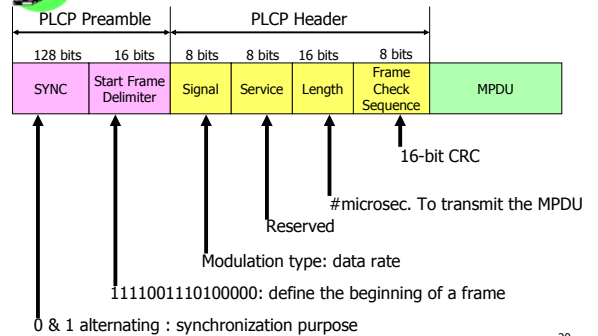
PLCP Preamble

PLCP Header

128 bits

16 bits

8 bits

8 bits

16 bits

8 bits

SYNC

Start Frame Delimiter

Signal

Service

Length

Frame Check Sequence

MPDU

16-bit CRC

#microsec. To transmit the MPDU

Reserved

Modulation type: data rate

1111001110100000: define the beginning of a frame

0 & 1 alternating : synchronization purpose

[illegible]